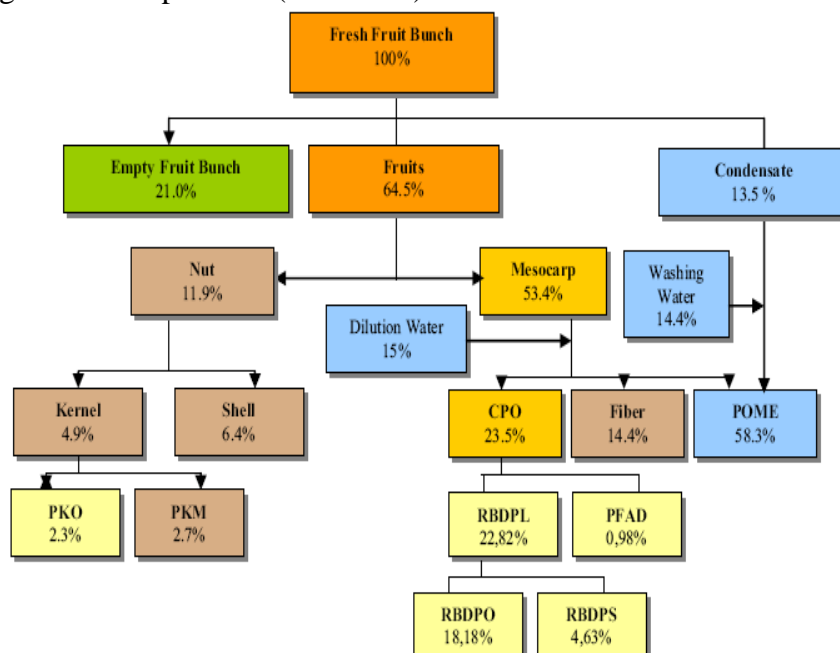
Fresh Fruit Bunch
100%

Empty Fruit Bunch
21.0%

Fruits
64.5%

Condensate
13.5 %

Nut
11.9%

Mesocarp
53.4%

Washing Water
14.4%

Dilution Water
15%

Kernel
4.9%

Shell
6.4%

CPO
23.5%

Fiber
14.4%

POME
58.3%

PKO
2.3%

PKM
2.7%

RBDPL
22,82%

PFAD
0,98%

RBDPO
18,18%

RBDPS
4,63%